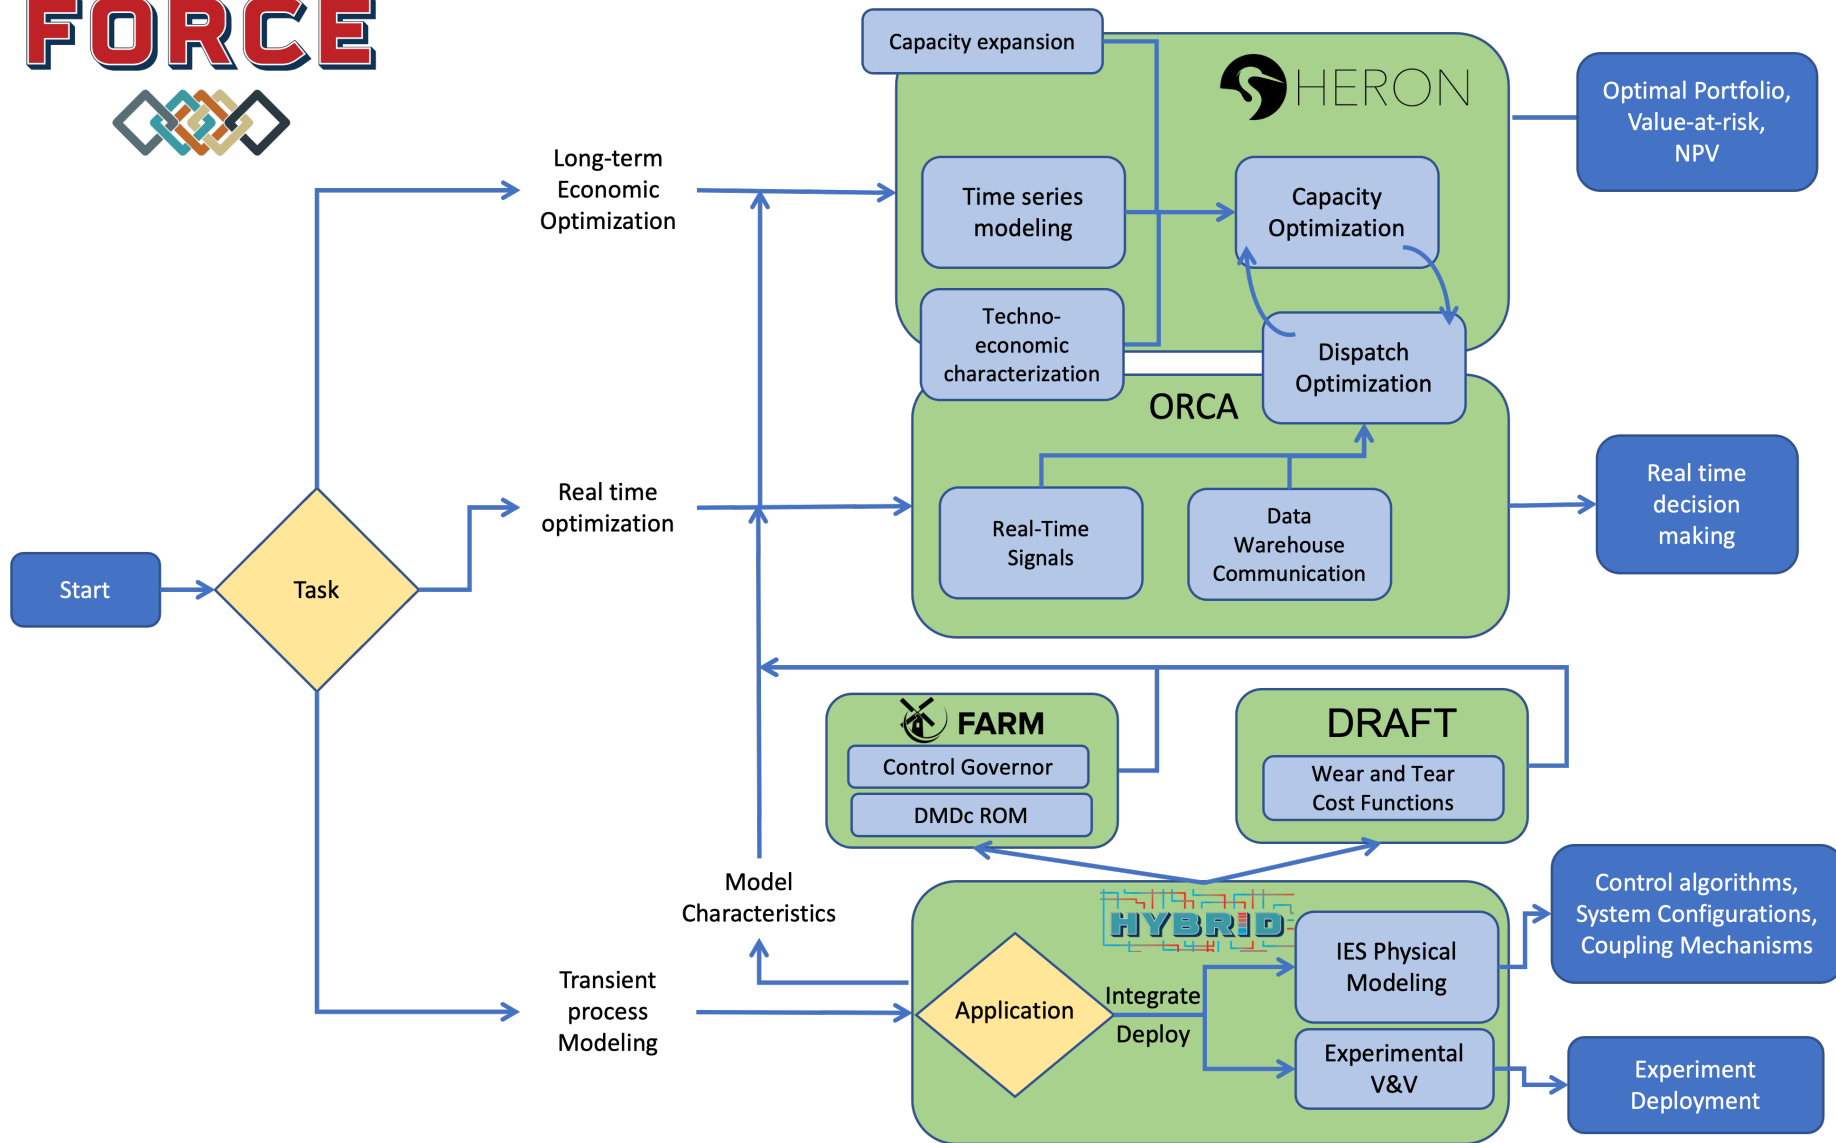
FORCE

Capacity expansion

HERON

Optimal Portfolio, Value-at-risk, NPV

Long-term Economic Optimization

Time series modeling

Capacity Optimization

Techno-economic characterization

Dispatch Optimization

ORCA

Start

Task

Real time optimization

Real-Time Signals

Data Warehouse Communication

Real time decision making

FARM

Control Governor

DMDc ROM

DRAFT

Wear and Tear Cost Functions

Model Characteristics

HYBRID

Control algorithms, System Configurations, Coupling Mechanisms

IES Physical Modeling

Transient process Modeling

Application

Integrate

Deploy

Experimental V&V

Experiment Deployment